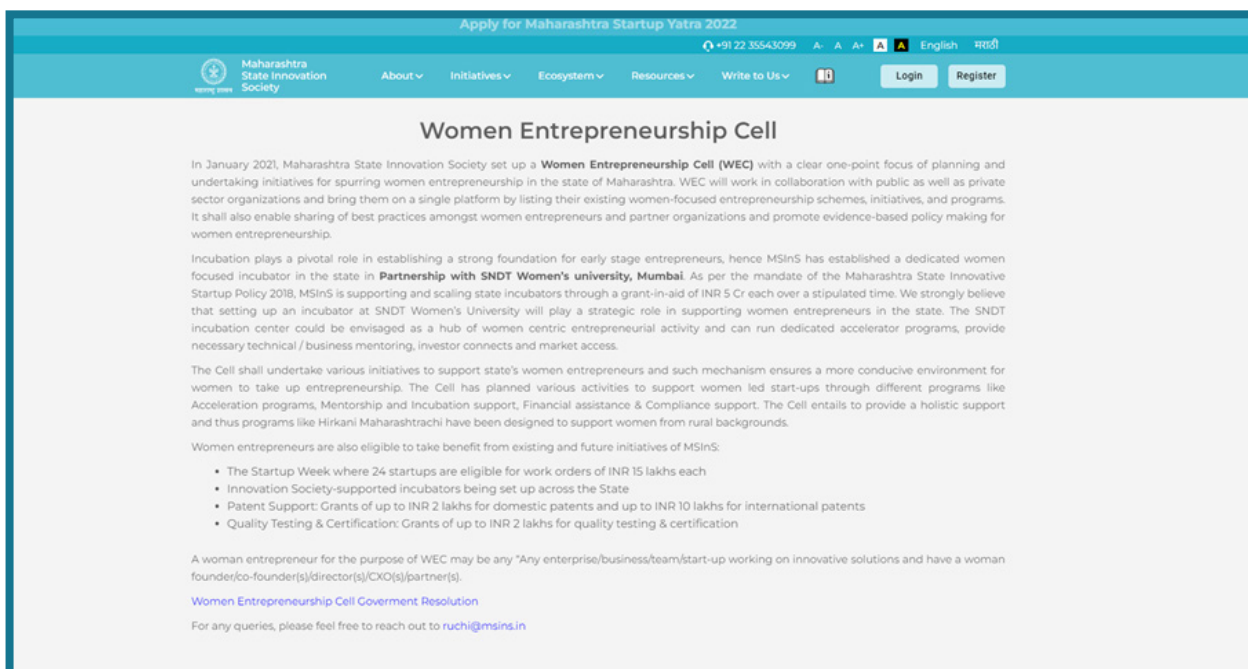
Apply for Maharashtra Startup Yatra 2022

+91 22 35543099 A- A A+ A A English मराठी

Maharashtra State Innovation Society

About Initiatives Ecosystem Resources Write to Us Login Register

Women Entrepreneurship Cell

In January 2021, Maharashtra State Innovation Society set up a **Women Entrepreneurship Cell (WEC)** with a clear one-point focus of planning and undertaking initiatives for spurring women entrepreneurship in the state of Maharashtra. WEC will work in collaboration with public as well as private sector organizations and bring them on a single platform by listing their existing women-focused entrepreneurship schemes, initiatives, and programs. It shall also enable sharing of best practices amongst women entrepreneurs and partner organizations and promote evidence-based policy making for women entrepreneurship.

Incubation plays a pivotal role in establishing a strong foundation for early stage entrepreneurs, hence MSInS has established a dedicated women focused incubator in the state in **Partnership with SNDT Women's university, Mumbai**. As per the mandate of the Maharashtra State Innovative Startup Policy 2018, MSInS is supporting and scaling state incubators through a grant-in-aid of INR 5 Cr each over a stipulated time. We strongly believe that setting up an incubator at SNDT Women's University will play a strategic role in supporting women entrepreneurs in the state. The SNDT incubation center could be envisaged as a hub of women centric entrepreneurial activity and can run dedicated accelerator programs, provide necessary technical / business mentoring, investor connects and market access.

The Cell shall undertake various initiatives to support state's women entrepreneurs and such mechanism ensures a more conducive environment for women to take up entrepreneurship. The Cell has planned various activities to support women led start-ups through different programs like Acceleration programs, Mentorship and Incubation support, Financial assistance & Compliance support. The Cell entails to provide a holistic support and thus programs like Hirkani Maharashtrachi have been designed to support women from rural backgrounds.

Women entrepreneurs are also eligible to take benefit from existing and future initiatives of MSInS:

- The Startup Week where 24 startups are eligible for work orders of INR 15 lakhs each
- Innovation Society-supported incubators being set up across the State
- Patent Support: Grants of up to INR 2 lakhs for domestic patents and up to INR 10 lakhs for international patents
- Quality Testing & Certification: Grants of up to INR 2 lakhs for quality testing & certification

A woman entrepreneur for the purpose of WEC may be any "Any enterprise/business/team/start-up working on innovative solutions and have a woman founder/co-founder(s)/director(s)/CXO(s)/partner(s).

Women Entrepreneurship Cell Goverment Resolution

For any queries, please feel free to reach out to ruchi@msins.in